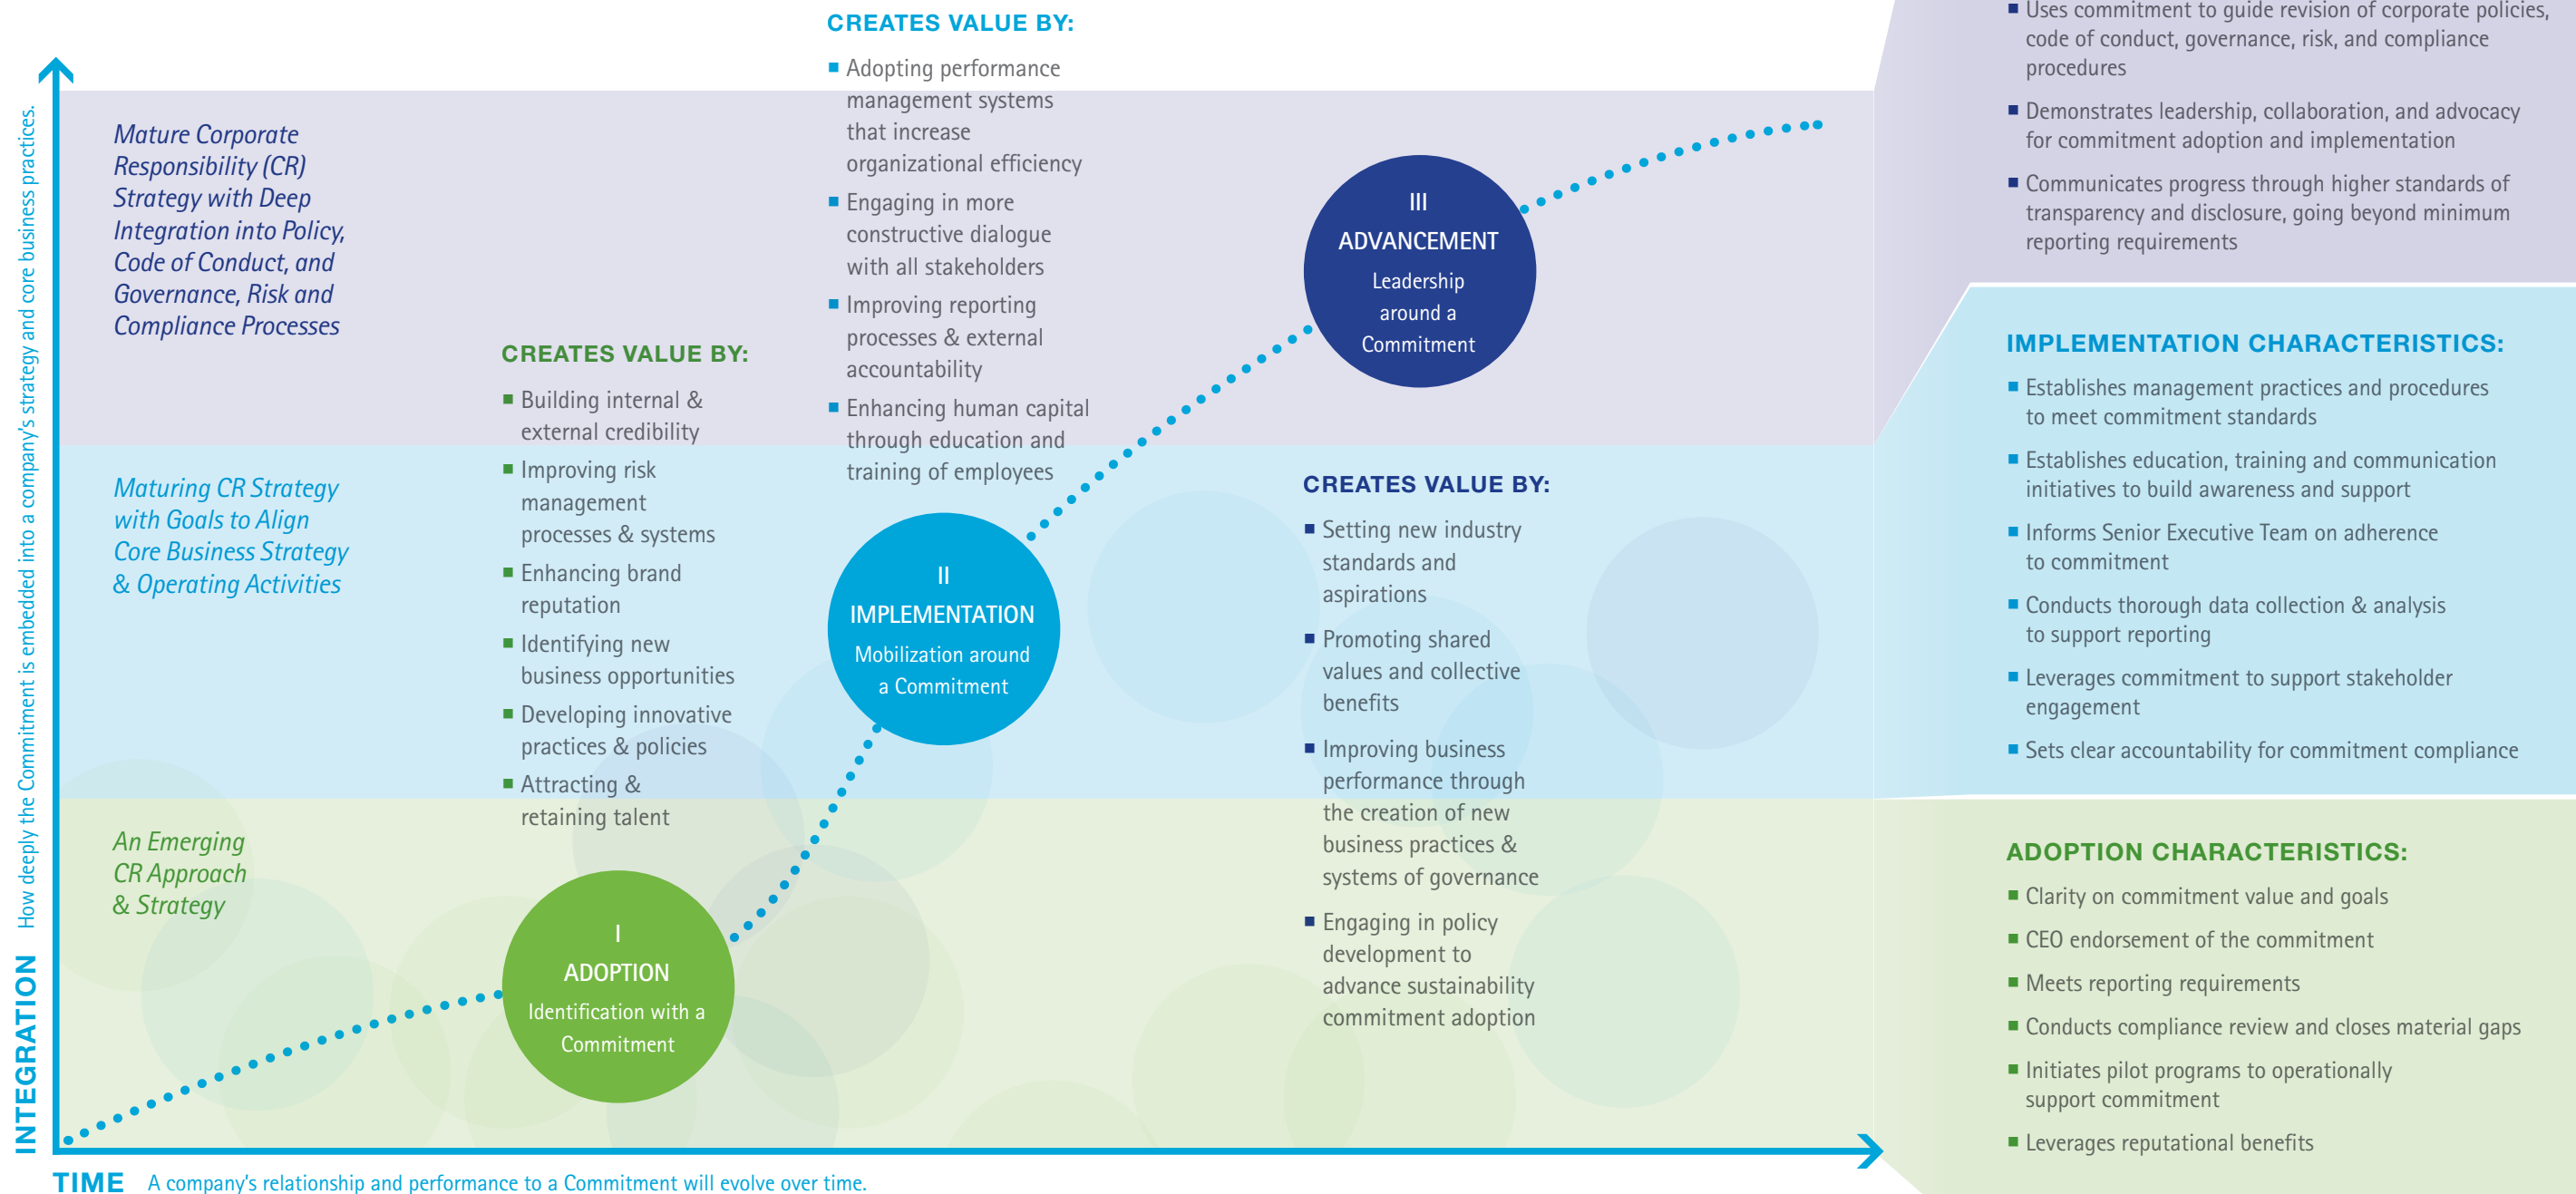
INTEGRATION How deeply the Commitment is embedded into a company's strategy and core business practices.

Mature Corporate Responsibility (CR) Strategy with Deep Integration into Policy, Code of Conduct, and Governance, Risk and Compliance Processes

Maturing CR Strategy with Goals to Align Core Business Strategy & Operating Activities

An Emerging CR Approach & Strategy

CREATES VALUE BY:
■ Building internal & external credibility
■ Improving risk management processes & systems
■ Enhancing brand reputation
■ Identifying new business opportunities
■ Developing innovative practices & policies
■ Attracting & retaining talent

I
ADOPTION
Identification with a Commitment

CREATES VALUE BY:
■ Adopting performance management systems that increase organizational efficiency
■ Engaging in more constructive dialogue with all stakeholders
■ Improving reporting processes & external accountability
■ Enhancing human capital through education and training of employees

II
IMPLEMENTATION
Mobilization around a Commitment

III
ADVANCEMENT
Leadership around a Commitment

CREATES VALUE BY:
■ Setting new industry standards and aspirations
■ Promoting shared values and collective benefits
■ Improving business performance through the creation of new business practices & systems of governance
■ Engaging in policy development to advance sustainability commitment adoption

■ Uses commitment to guide revision of corporate policies, code of conduct, governance, risk, and compliance procedures
■ Demonstrates leadership, collaboration, and advocacy for commitment adoption and implementation
■ Communicates progress through higher standards of transparency and disclosure, going beyond minimum reporting requirements

IMPLEMENTATION CHARACTERISTICS:
■ Establishes management practices and procedures to meet commitment standards
■ Establishes education, training and communication initiatives to build awareness and support
■ Informs Senior Executive Team on adherence to commitment
■ Conducts thorough data collection & analysis to support reporting
■ Leverages commitment to support stakeholder engagement
■ Sets clear accountability for commitment compliance

ADOPTION CHARACTERISTICS:
■ Clarity on commitment value and goals
■ CEO endorsement of the commitment
■ Meets reporting requirements
■ Conducts compliance review and closes material gaps
■ Initiates pilot programs to operationally support commitment
■ Leverages reputational benefits

TIME A company's relationship and performance to a Commitment will evolve over time.